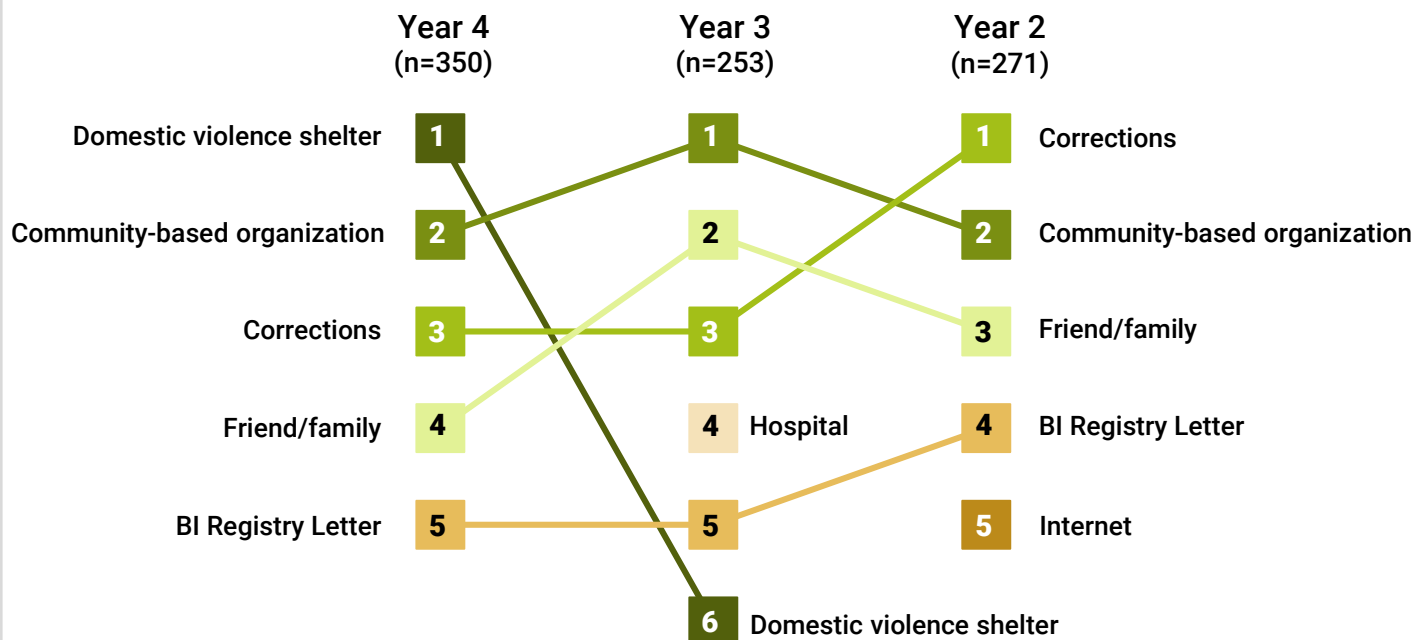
Year 4
(n=350)

Year 3
(n=253)

Year 2
(n=271)

Domestic violence shelter 1
Community-based organization 2
Corrections 3
Friend/family 4
BI Registry Letter 5

1
2
3
4 Hospital
5
6 Domestic violence shelter

1 Corrections
2 Community-based organization
3 Friend/family
4 BI Registry Letter
5 Internet